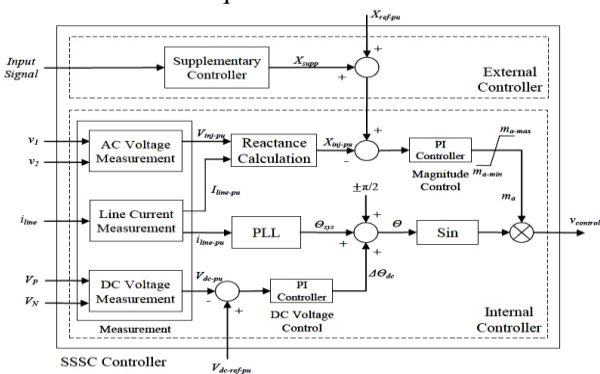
$X_{ref\text{-}pu}$

Input Signal

Supplementary Controller

$X_{supp}$

+

+

External Controller

$v_1$

$v_2$

AC Voltage Measurement

$V_{inj\text{-}pu}$

Reactance Calculation

$X_{inj\text{-}pu}$

+

-

PI Controller

$m_{a\text{-}max}$

$m_{a\text{-}min}$

Magnitude Control

$m_a$

$I_{line\text{-}pu}$

$i_{line}$

Line Current Measurement

$i_{line\text{-}pu}$

PLL

$\Theta_{sys}$

$\pm\pi/2$

+

+

+

$\Theta$

Sin

$v_{control}$

$V_P$

$V_N$

DC Voltage Measurement

$V_{dc\text{-}pu}$

-

+

PI Controller

DC Voltage Control

$\Delta\Theta_{dc}$

Measurement

Internal Controller

SSSC Controller

$V_{dc\text{-}ref\text{-}pu}$